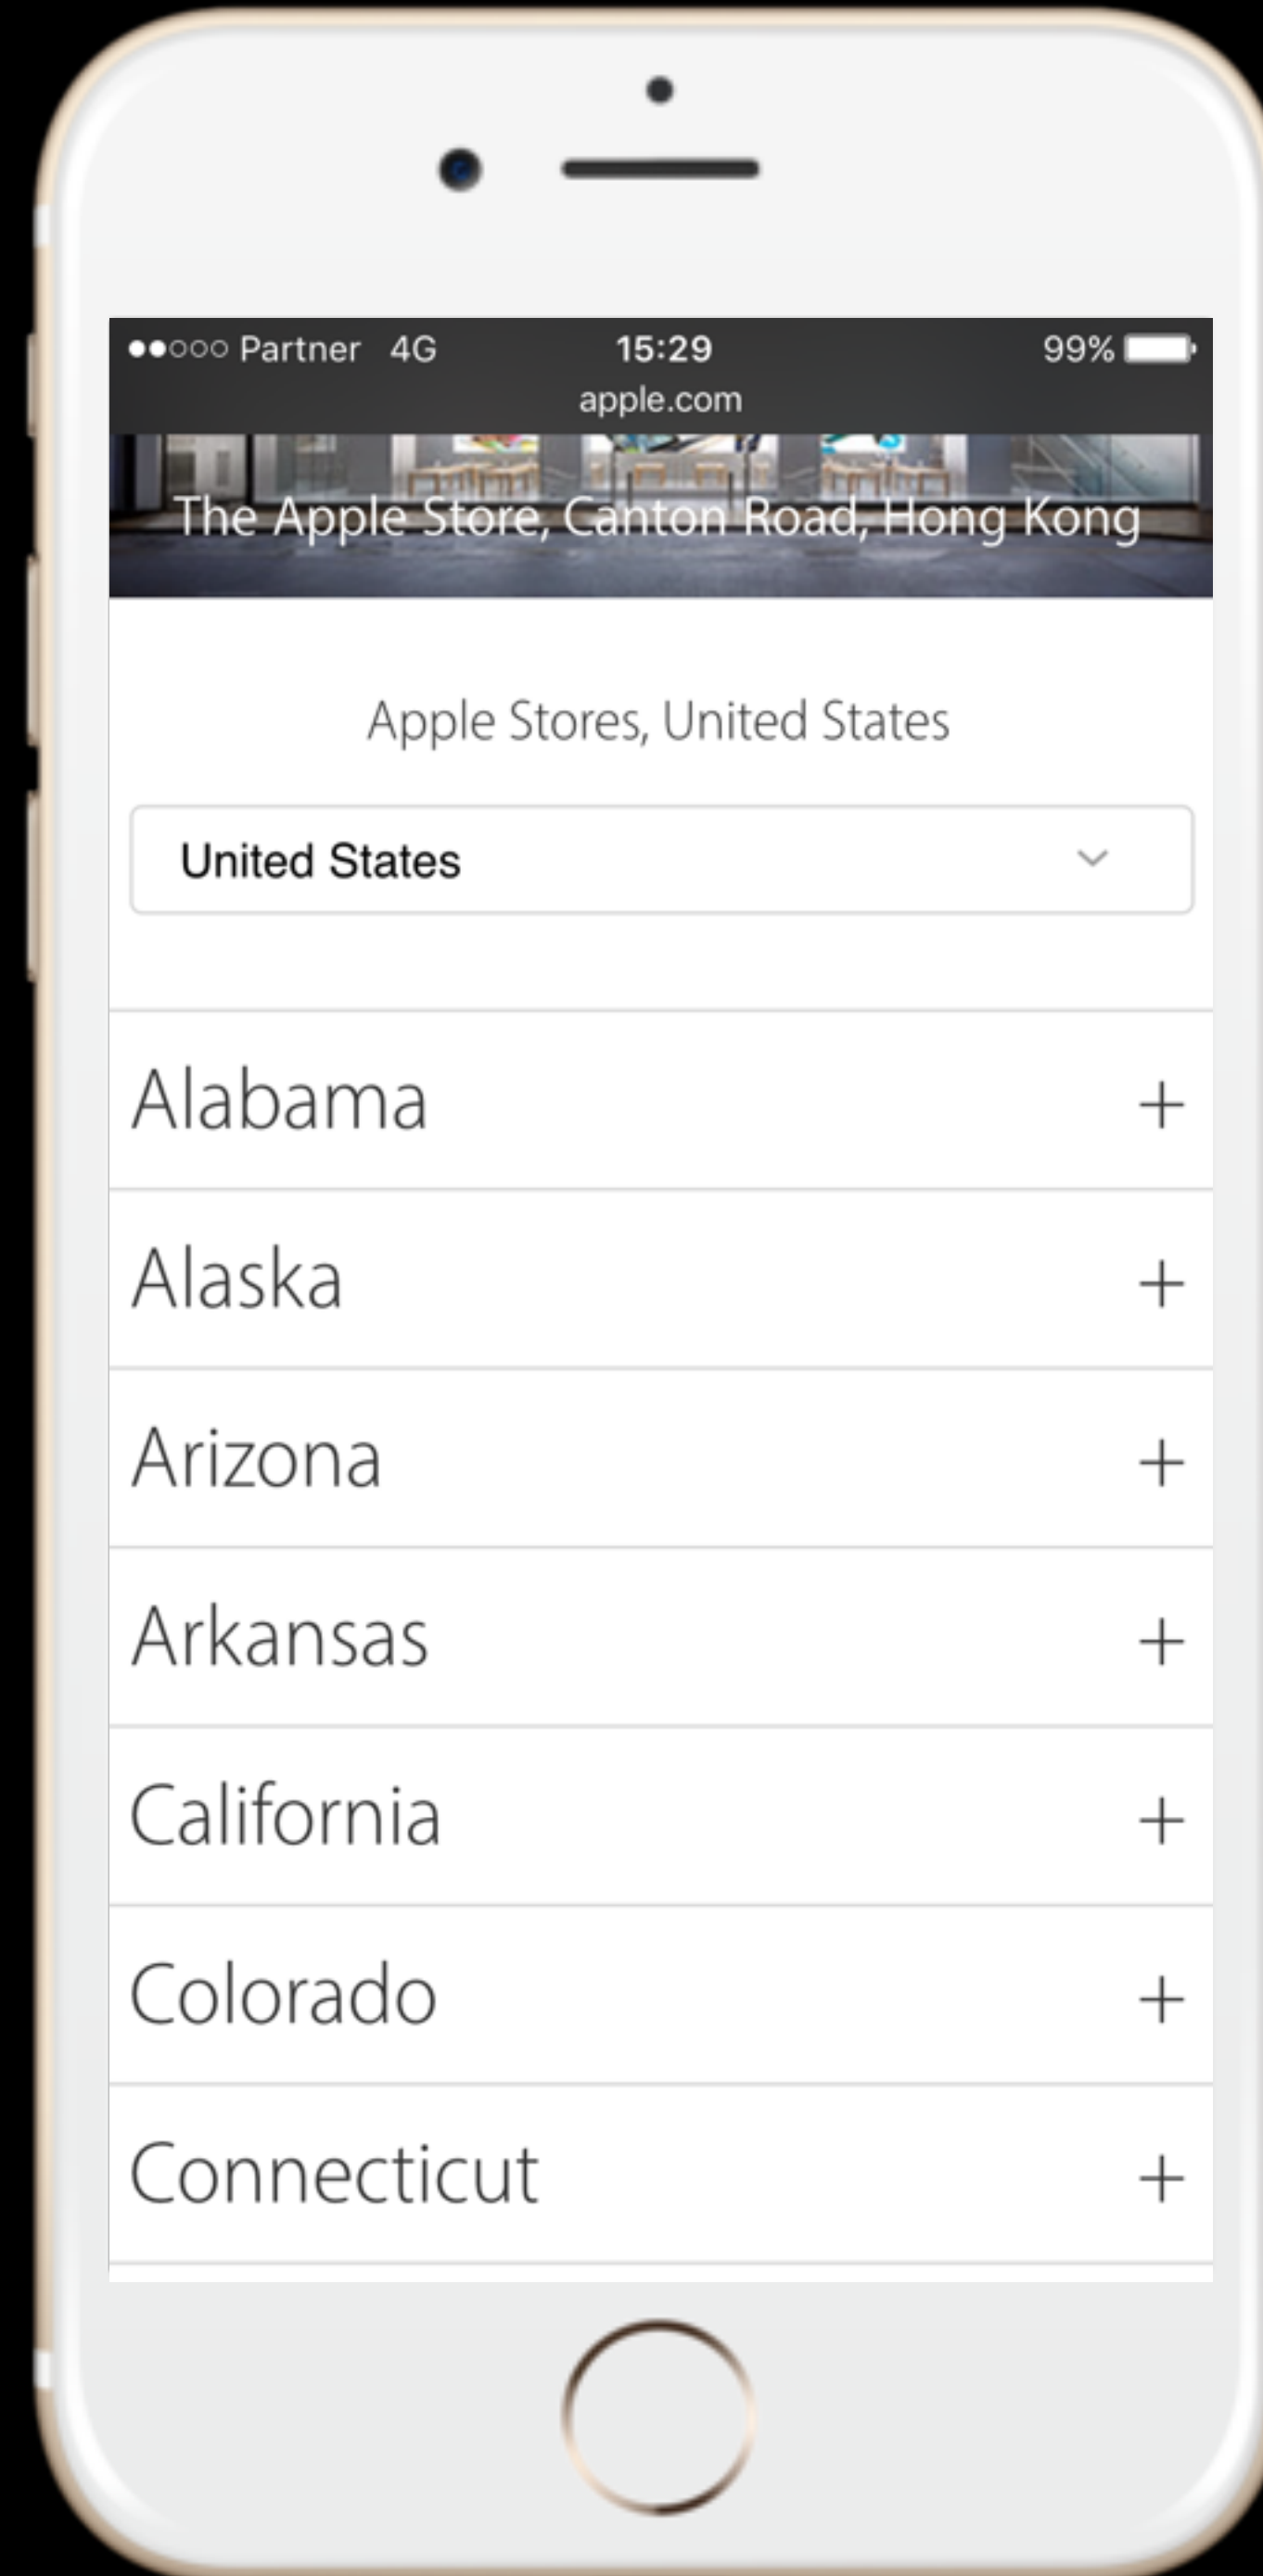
●●○○○ Partner 4G 15:29 99%
apple.com

The Apple Store, Canton Road, Hong Kong

Apple Stores, United States

United States

Alabama +

Alaska +

Arizona +

Arkansas +

California +

Colorado +

Connecticut +